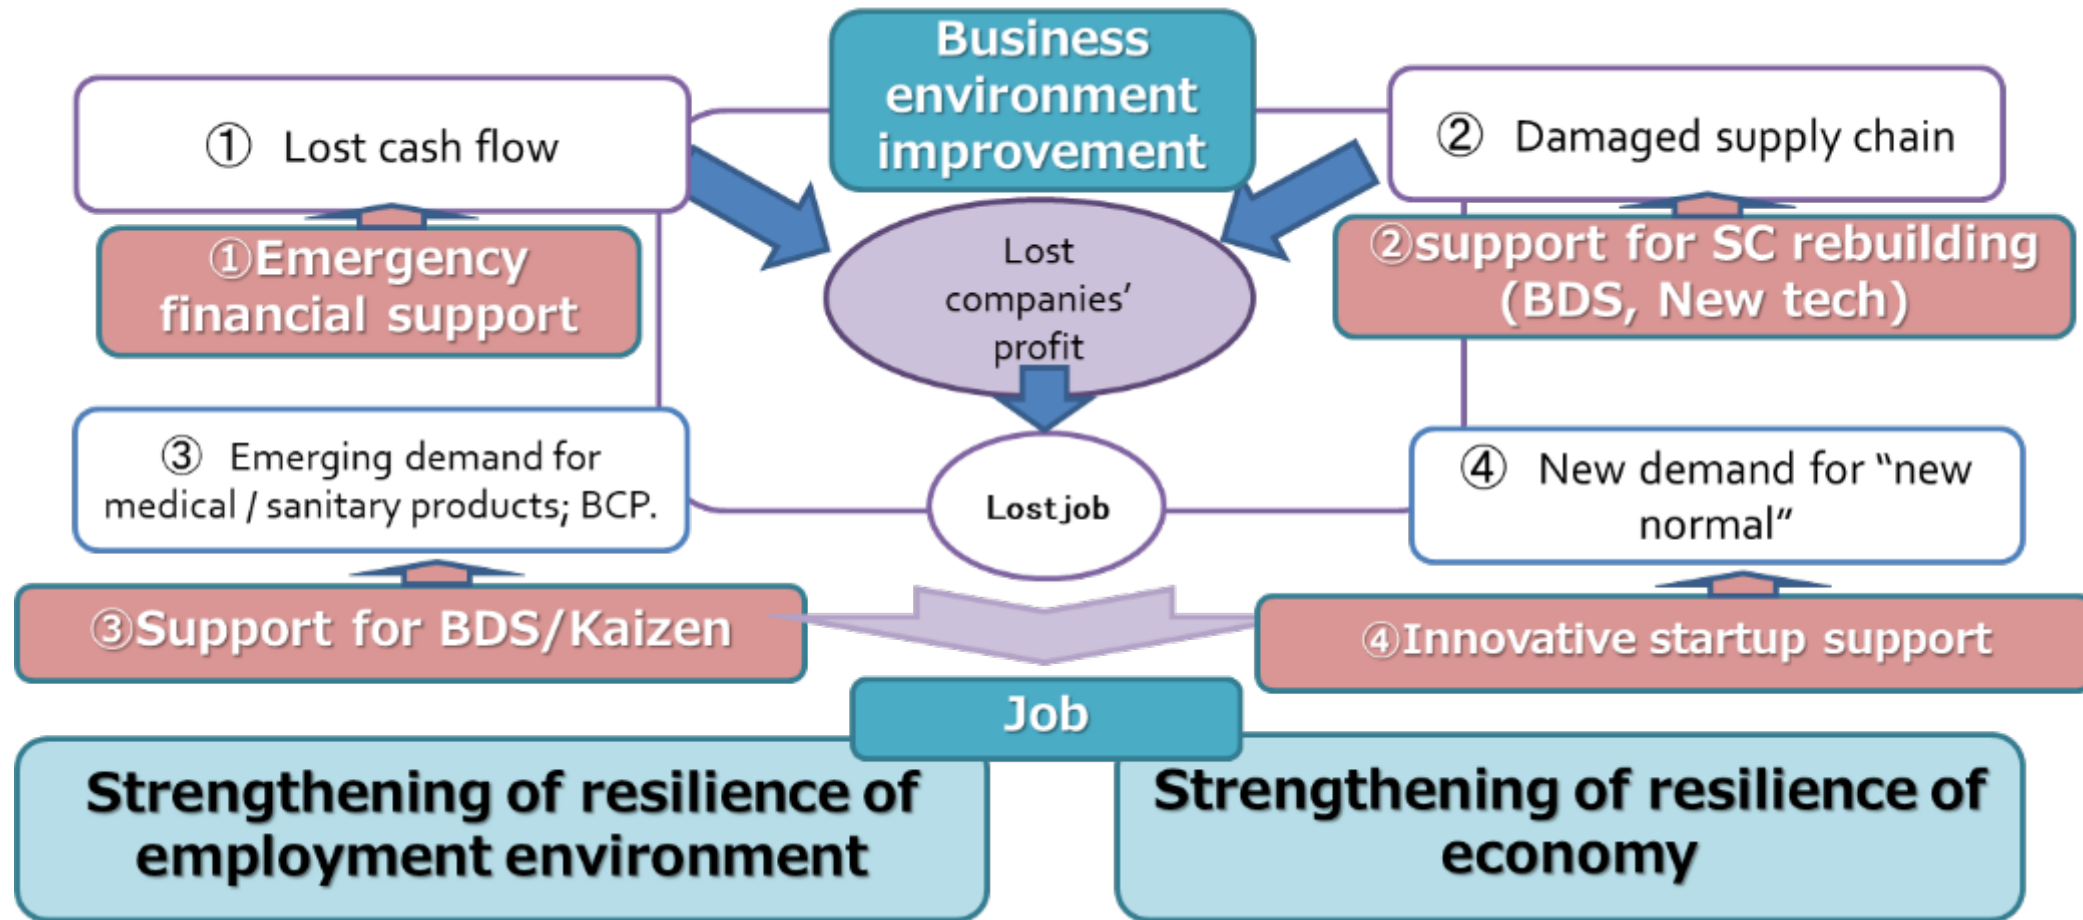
Business environment improvement

① Lost cash flow

② Damaged supply chain

①Emergency financial support

Lost companies' profit

②support for SC rebuilding (BDS, New tech)

③ Emerging demand for medical / sanitary products; BCP.

Lost job

④ New demand for "new normal"

③Support for BDS/Kaizen

④Innovative startup support

Job

Strengthening of resilience of employment environment

Strengthening of resilience of economy